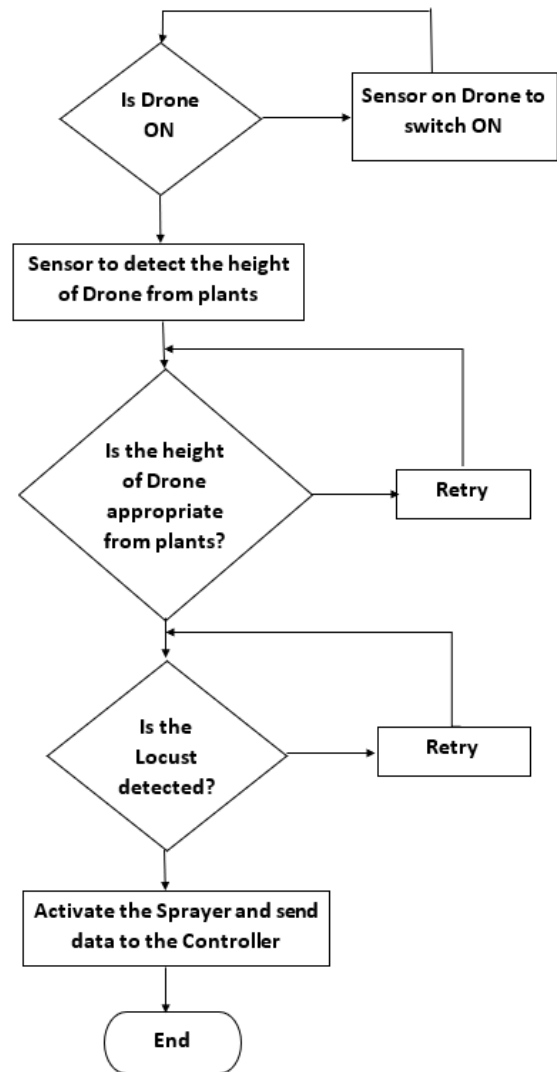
Is Drone ON

Sensor on Drone to switch ON

Sensor to detect the height of Drone from plants

Is the height of Drone appropriate from plants?

Retry

Is the Locust detected?

Retry

Activate the Sprayer and send data to the Controller

End